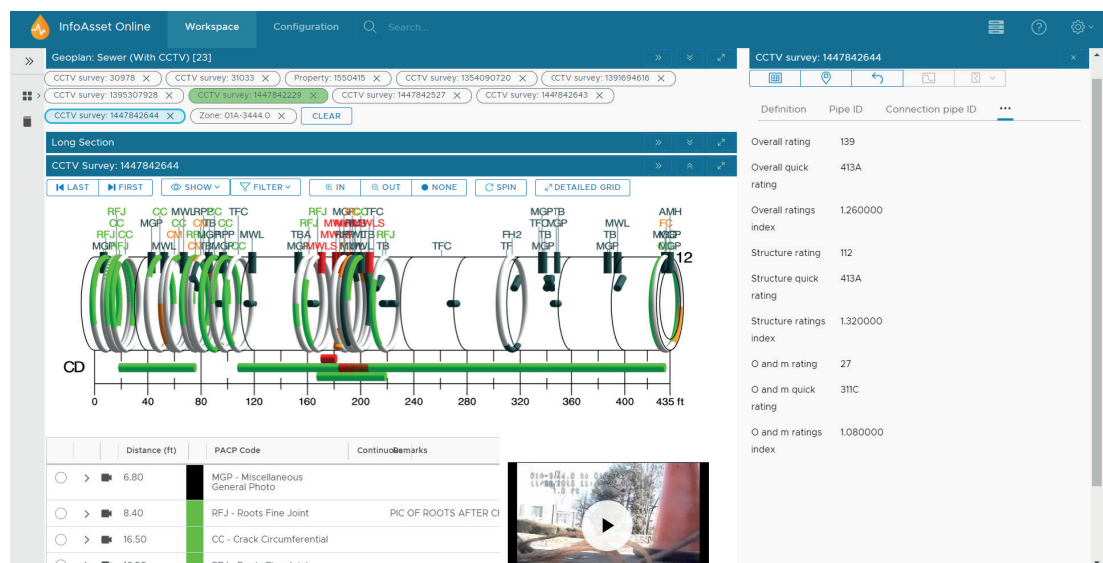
InfoAsset Online Workspace Configuration Search...

Geoplan: Sewer (With CCTV) [23]

CCTV survey: 30978 × CCTV survey: 31033 × Property: 1550415 × CCTV survey: 1354090720 × CCTV survey: 1391694616 ×
CCTV survey: 1395307928 × CCTV survey: 1447842229 × CCTV survey: 1447842527 × CCTV survey: 1447842643 ×
CCTV survey: 1447842644 × Zone: 01A-3444.0 × CLEAR

Long Section

CCTV Survey: 1447842644

LAST FIRST SHOW FILTER IN OUT NONE SPIN DETAILED GRID

RFJ CC RFJ CC MGP MGP CC MWL MWLRPCC CC TB CC MWL RFJ RFJ TBA MGP MGP MWL TFC TFC MWL TB TFC FH2 TF MGPTB TFC MGP TB MGP MWL TB MGP AMH FC MGP 12

CD

0 40 80 120 160 200 240 280 320 360 400 435 ft

| | | Distance (ft) | | PACP Code | Continuous | Remarks |
|---|---|---|---|---|---|---|
| | > | 6.80 | | MGP - Miscellaneous General Photo | | |
| | > | 8.40 | | RFJ - Roots Fine Joint | | PIC OF ROOTS AFTER C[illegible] |
| | > | 16.50 | | CC - Crack Circumferential | | |

CCTV survey: 1447842644 ×

Definition Pipe ID Connection pipe ID •••

Overall rating 139
Overall quick rating 413A
Overall ratings index 1.260000
Structure rating 112
Structure quick rating 413A
Structure ratings index 1.320000
O and m rating 27
O and m quick rating 311C
O and m ratings index 1.080000